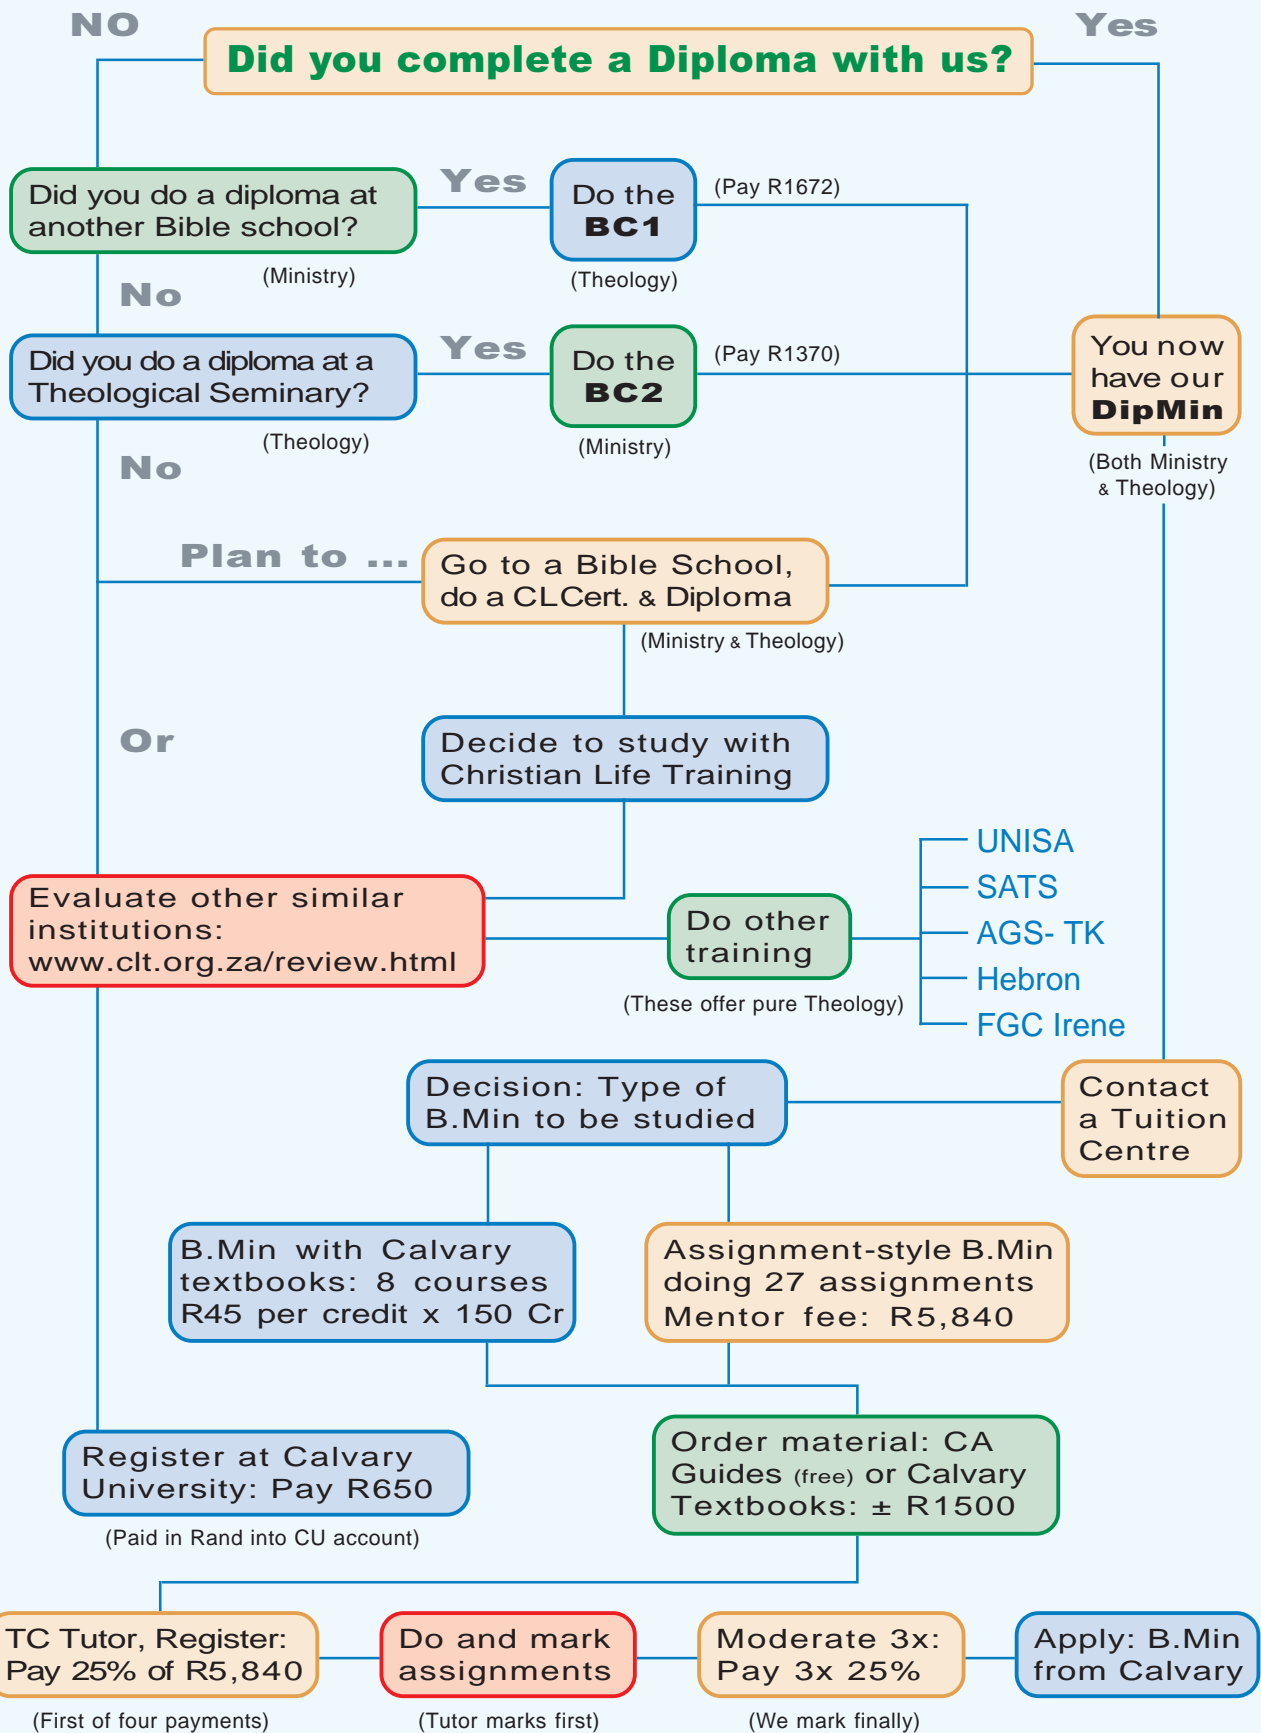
NO

Did you complete a Diploma with us?

Yes

Did you do a diploma at another Bible school?

(Ministry)

Yes

Do the BC1

(Theology)

(Pay R1672)

No

Did you do a diploma at a Theological Seminary?

(Theology)

Yes

Do the BC2

(Ministry)

(Pay R1370)

You now have our DipMin

(Both Ministry & Theology)

No

Plan to ...

Go to a Bible School, do a CLCert. & Diploma

(Ministry & Theology)

Or

Decide to study with Christian Life Training

Evaluate other similar institutions: www.clt.org.za/review.html

Do other training

(These offer pure Theology)

UNISA
SATS
AGS- TK
Hebron
FGC Irene

Decision: Type of B.Min to be studied

Contact a Tuition Centre

B.Min with Calvary textbooks: 8 courses R45 per credit x 150 Cr

Assignment-style B.Min doing 27 assignments Mentor fee: R5,840

Register at Calvary University: Pay R650

(Paid in Rand into CU account)

Order material: CA Guides (free) or Calvary Textbooks: ± R1500

TC Tutor, Register: Pay 25% of R5,840

(First of four payments)

Do and mark assignments

(Tutor marks first)

Moderate 3x: Pay 3x 25%

(We mark finally)

Apply: B.Min from Calvary